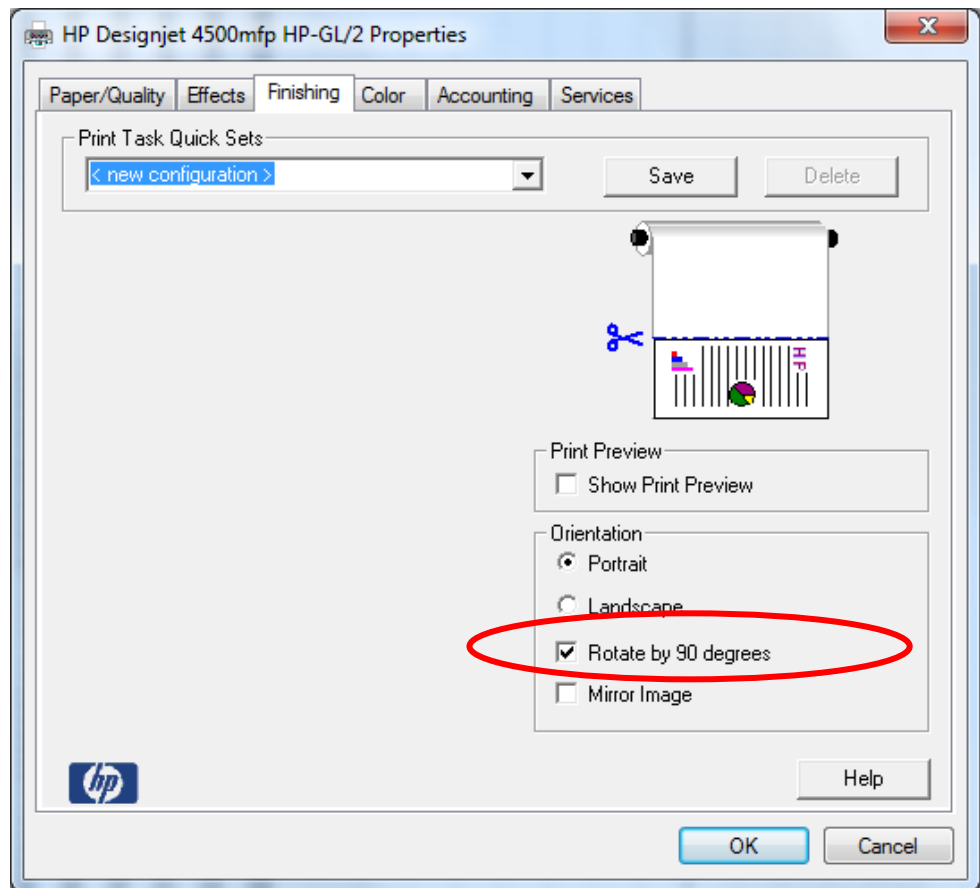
HP Designjet 4500mfp HP-GL/2 Properties

Paper/Quality Effects Finishing Color Accounting Services

Print Task Quick Sets
< new configuration >
Save Delete

HP

Print Preview
Show Print Preview

Orientation
Portrait
Landscape
Rotate by 90 degrees
Mirror Image

hp

Help

OK Cancel